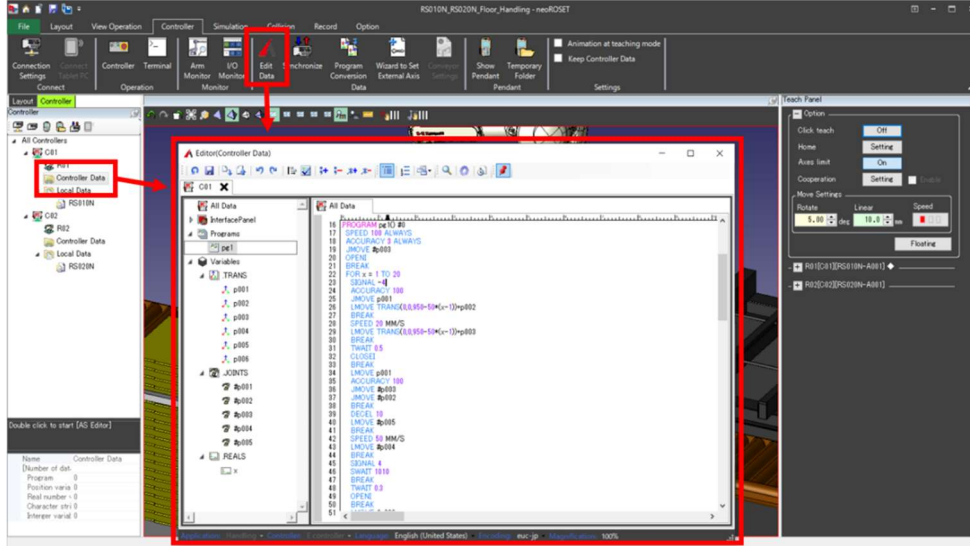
RS010N_RS020N_Floor_Handling - neoROSET

File Layout View Operation Controller Simulation Collision Record Option

Connection Settings
Connect Tablet PC
Connect
Controller Terminal
Operation
Arm Monitor
I/O Monitor
Edit Data
Synchronize
Monitor
Program Conversion
Wizard to Set External Axis
Conveyor Settings
Data
Show Pendant
Temporary Folder
Pendant
Animation at teaching mode
Keep Controller Data
Settings

Layout Controller
Controller
All Controllers
C01
R01
Controller Data
Local Data
RS010N
C02
R02
Controller Data
Local Data
RS020N

Double click to start [AS Editor]
Name Controller Data
[Number of dat
Program 0
Position varia 0
Real number 0
Character stri 0
Integer varial 0

Editor(Controller Data)
C01
All Data
InterfacePanel
Programs
pe1
Variables
.TRANS
p001
p002
p003
p004
p005
p006
.JOINTS
#p001
#p002
#p003
#p004
#p005
.REALS
x

All Data
16 .PROGRAM pe1() #0
17 SPEED 100 ALWAYS
18 ACCURACY 3 ALWAYS
19 JMOVE #p003
20 OPENI
21 BREAK
22 FOR x = 1 TO 20
23 SIGNAL -4
24 ACCURACY 100
25 JMOVE p001
26 LMOVE TRANS(0,0,950-50*(x-1))+p002
27 BREAK
28 SPEED 20 MM/S
29 LMOVE TRANS(0,0,950-50*(x-1))+p003
30 BREAK
31 TWAIT 0.5
32 CLOSEI
33 BREAK
34 LMOVE p001
35 ACCURACY 100
36 JMOVE #p003
37 JMOVE #p002
38 BREAK
39 DECEL 10
40 LMOVE #p005
41 BREAK
42 SPEED 50 MM/S
43 LMOVE #p004
44 BREAK
45 SIGNAL 4
46 SWAIT 1010
47 BREAK
48 TWAIT 0.3
49 OPENI
50 BREAK
51 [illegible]

English (United States) euc-jp 100%

Teach Panel
Option
Click teach Off
Home Setting
Axes limit On
Cooperation Setting Enable
Move Settings
Rotate Linear Speed
5.00 deg 10.0 mm
Floating
R01[C01][RS010N-A001]
R02[C02][RS020N-A001]